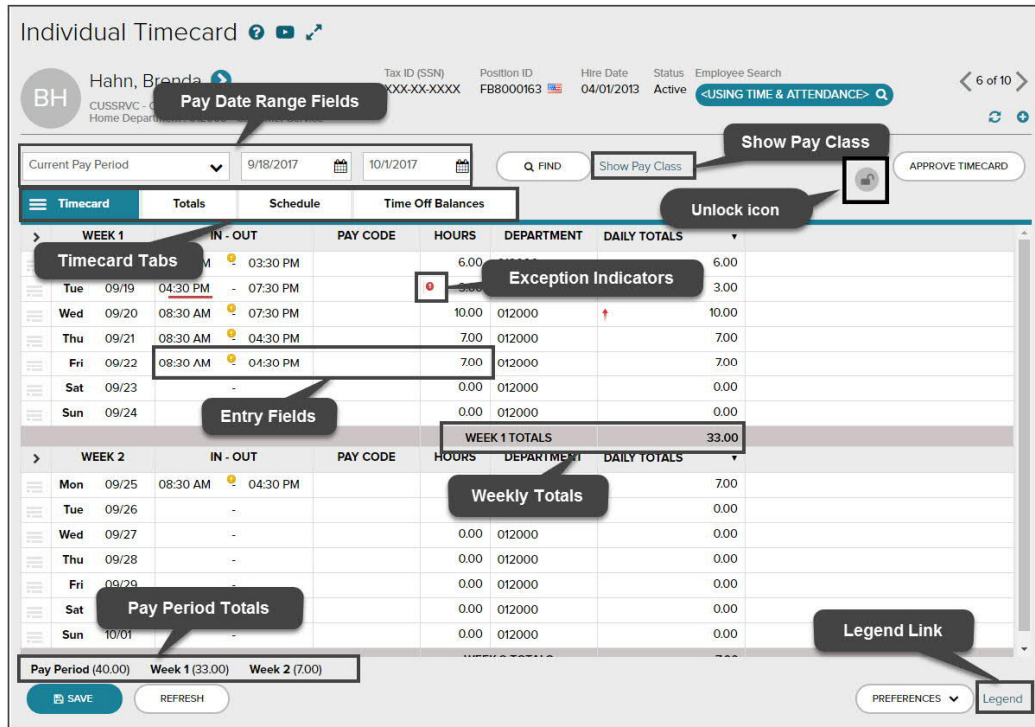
Individual Timecard

BH Hahn, Brenda
CUSSRVC - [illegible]
Home Depart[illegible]

Tax ID (SSN) XXX-XX-XXXX
Position ID FB8000163
Hire Date 04/01/2013
Status Active
Employee Search <USING TIME & ATTENDANCE>

6 of 10

Pay Date Range Fields

Current Pay Period 9/18/2017 10/1/2017

FIND Show Pay Class

Show Pay Class

APPROVE TIMECARD

Unlock icon

Timecard Totals Schedule Time Off Balances

Timecard Tabs

Exception Indicators

| | WEEK 1 | | IN - OUT | PAY CODE | HOURS | DEPARTMENT | DAILY TOTALS |
|---|---|---|---|---|---|---|---|
| | | | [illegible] M - 03:30 PM | | 6.00 | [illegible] | 6.00 |
| | Tue | 09/19 | 04:30 PM - 07:30 PM | | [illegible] | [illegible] | 3.00 |
| | Wed | 09/20 | 08:30 AM - 07:30 PM | | 10.00 | 012000 | 10.00 |
| | Thu | 09/21 | 08:30 AM - 04:30 PM | | 7.00 | 012000 | 7.00 |
| | Fri | 09/22 | 08:30 AM - 04:30 PM | | 7.00 | 012000 | 7.00 |
| | Sat | 09/23 | - | | 0.00 | 012000 | 0.00 |
| | Sun | 09/24 | | | 0.00 | 012000 | 0.00 |
| | | | | | WEEK 1 TOTALS | | 33.00 |

Entry Fields

| | WEEK 2 | | IN - OUT | PAY CODE | HOURS | DEPARTMENT | DAILY TOTALS |
|---|---|---|---|---|---|---|---|
| | Mon | 09/25 | 08:30 AM - 04:30 PM | | | | 7.00 |
| | Tue | 09/26 | - | | | | 0.00 |
| | Wed | 09/27 | - | | 0.00 | 012000 | 0.00 |
| | Thu | 09/28 | - | | 0.00 | 012000 | 0.00 |
| | Fri | 09/29 | - | | 0.00 | 012000 | 0.00 |
| | Sat | | | | 0.00 | 012000 | 0.00 |
| | Sun | 10/01 | - | | 0.00 | 012000 | 0.00 |

Weekly Totals

Pay Period Totals

Legend Link

Pay Period (40.00) Week 1 (33.00) Week 2 (7.00)

SAVE REFRESH

PREFERENCES Legend